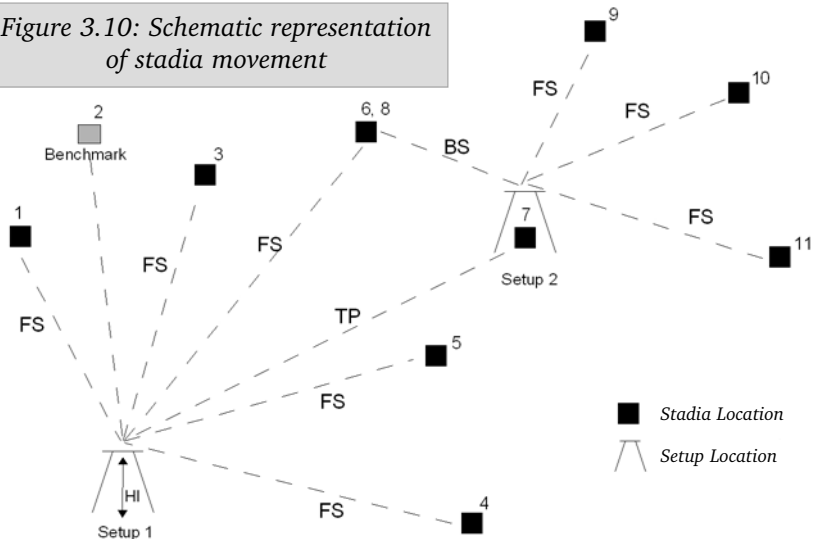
Figure 3.10: Schematic representation of stadia movement

9

FS

10

FS

2

Benchmark

6, 8

BS

3

7

FS

1

FS

FS

FS

11

Setup 2

TP

FS

5

FS

Stadia Location

Setup Location

HI

FS

4

Setup 1